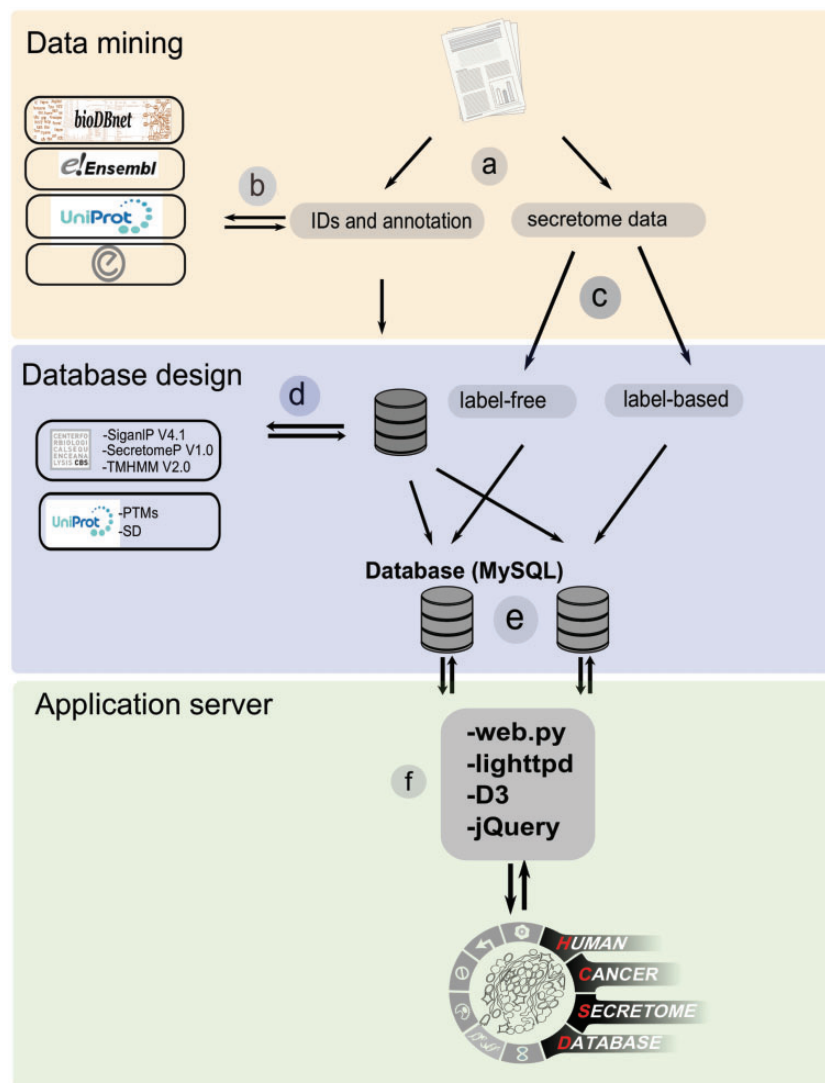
Data mining

bioDBnet

e! Ensembl

UniProt

a

b

IDs and annotation

secretome data

c

Database design

d

label-free

label-based

CENTERFORBIOLOGICALSEQUENCEANALYSIS CBS

-SiganlP V4.1
-SecretomeP V1.0
-TMHMM V2.0

UniProt

-PTMs
-SD

Database (MySQL)

e

Application server

f

-web.py
-lighttpd
-D3
-jQuery

HUMAN
CANCER
SECRETOME
DATABASE